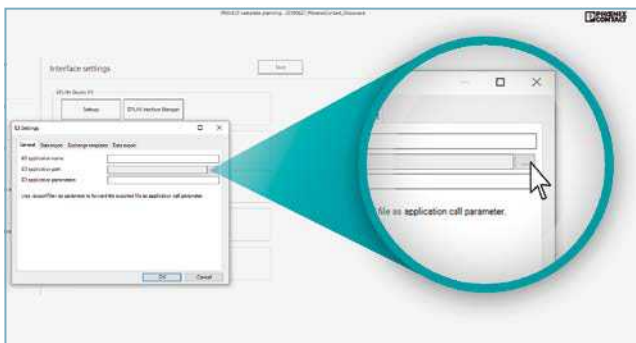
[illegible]

PHOENIX CONTACT

Interface settings

Save

EPLAN Electric P8

Settings

EPLAN Interface Manager

E3 Settings

General Data import Exchange templates Data export

E3 application name

E3 application path

E3 application parameter

Use <ExportFile> as parameter to forward the exported file as application call parameter.

OK Cancel

File as application call parameter.